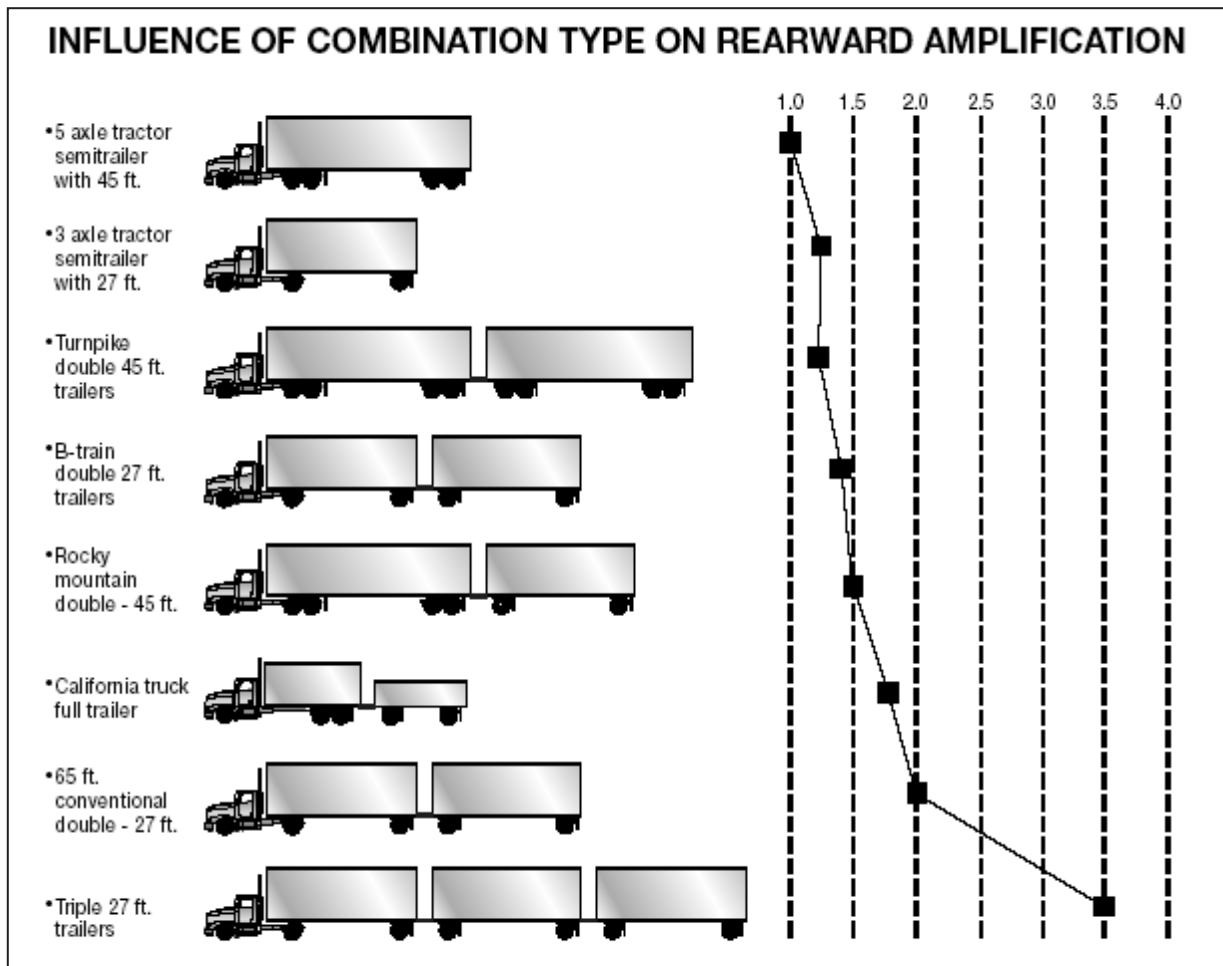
INFLUENCE OF COMBINATION TYPE ON REARWARD AMPLIFICATION

1.0 1.5 2.0 2.5 3.0 3.5 4.0

•5 axle tractor semitrailer with 45 ft.

•3 axle tractor semitrailer with 27 ft.

•Turnpike double 45 ft. trailers

•B-train double 27 ft. trailers

•Rocky mountain double - 45 ft.

•California truck full trailer

•65 ft. conventional double - 27 ft.

•Triple 27 ft. trailers